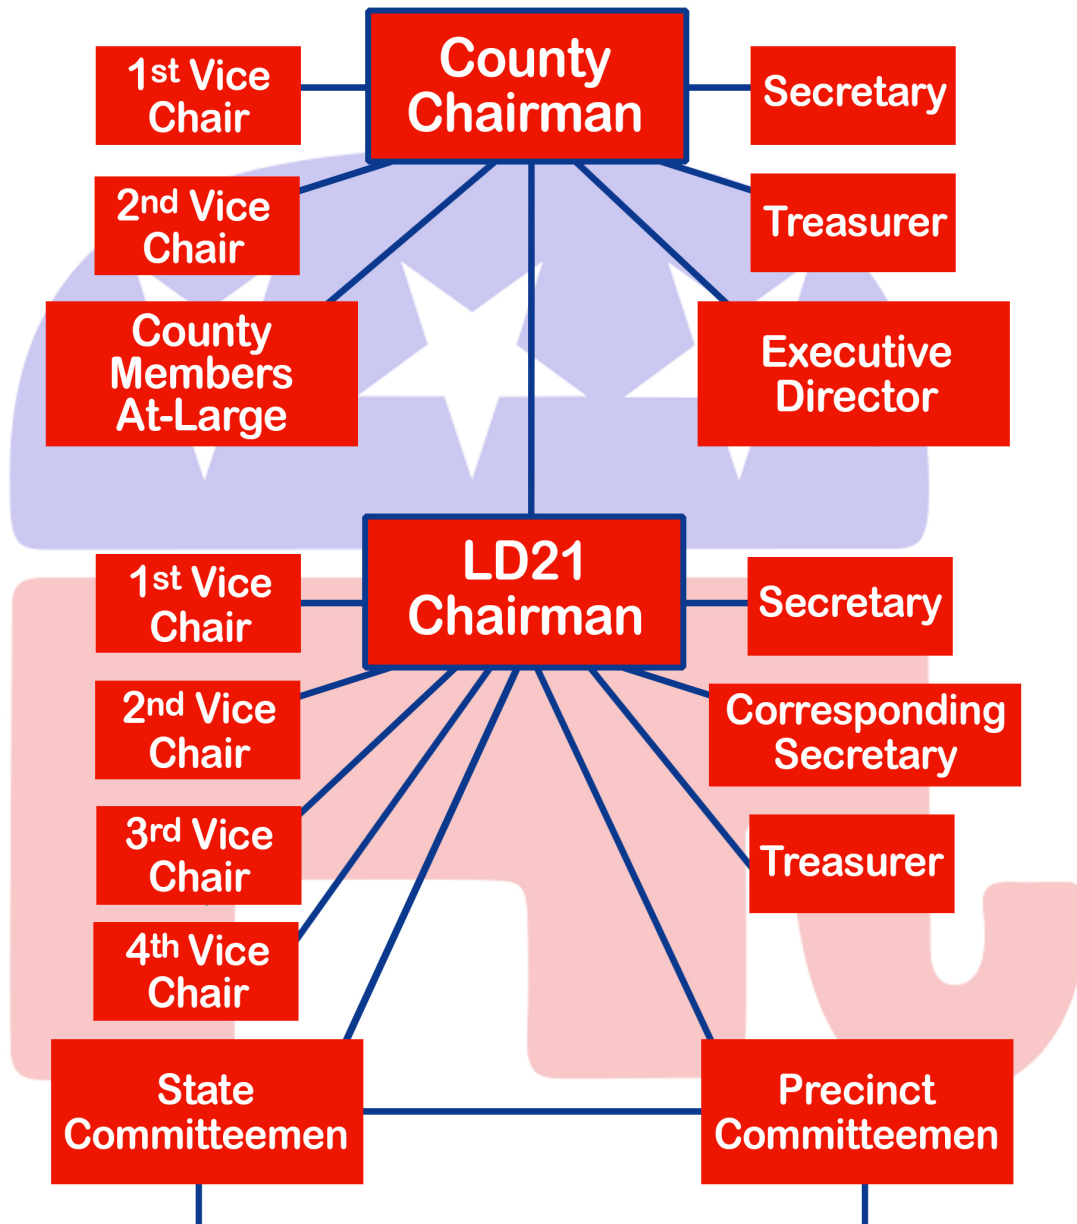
County Chairman

1st Vice Chair

Secretary

2nd Vice Chair

Treasurer

County Members At-Large

Executive Director

LD21 Chairman

1st Vice Chair

Secretary

2nd Vice Chair

Corresponding Secretary

3rd Vice Chair

Treasurer

4th Vice Chair

State Committeemen

Precinct Committeemen